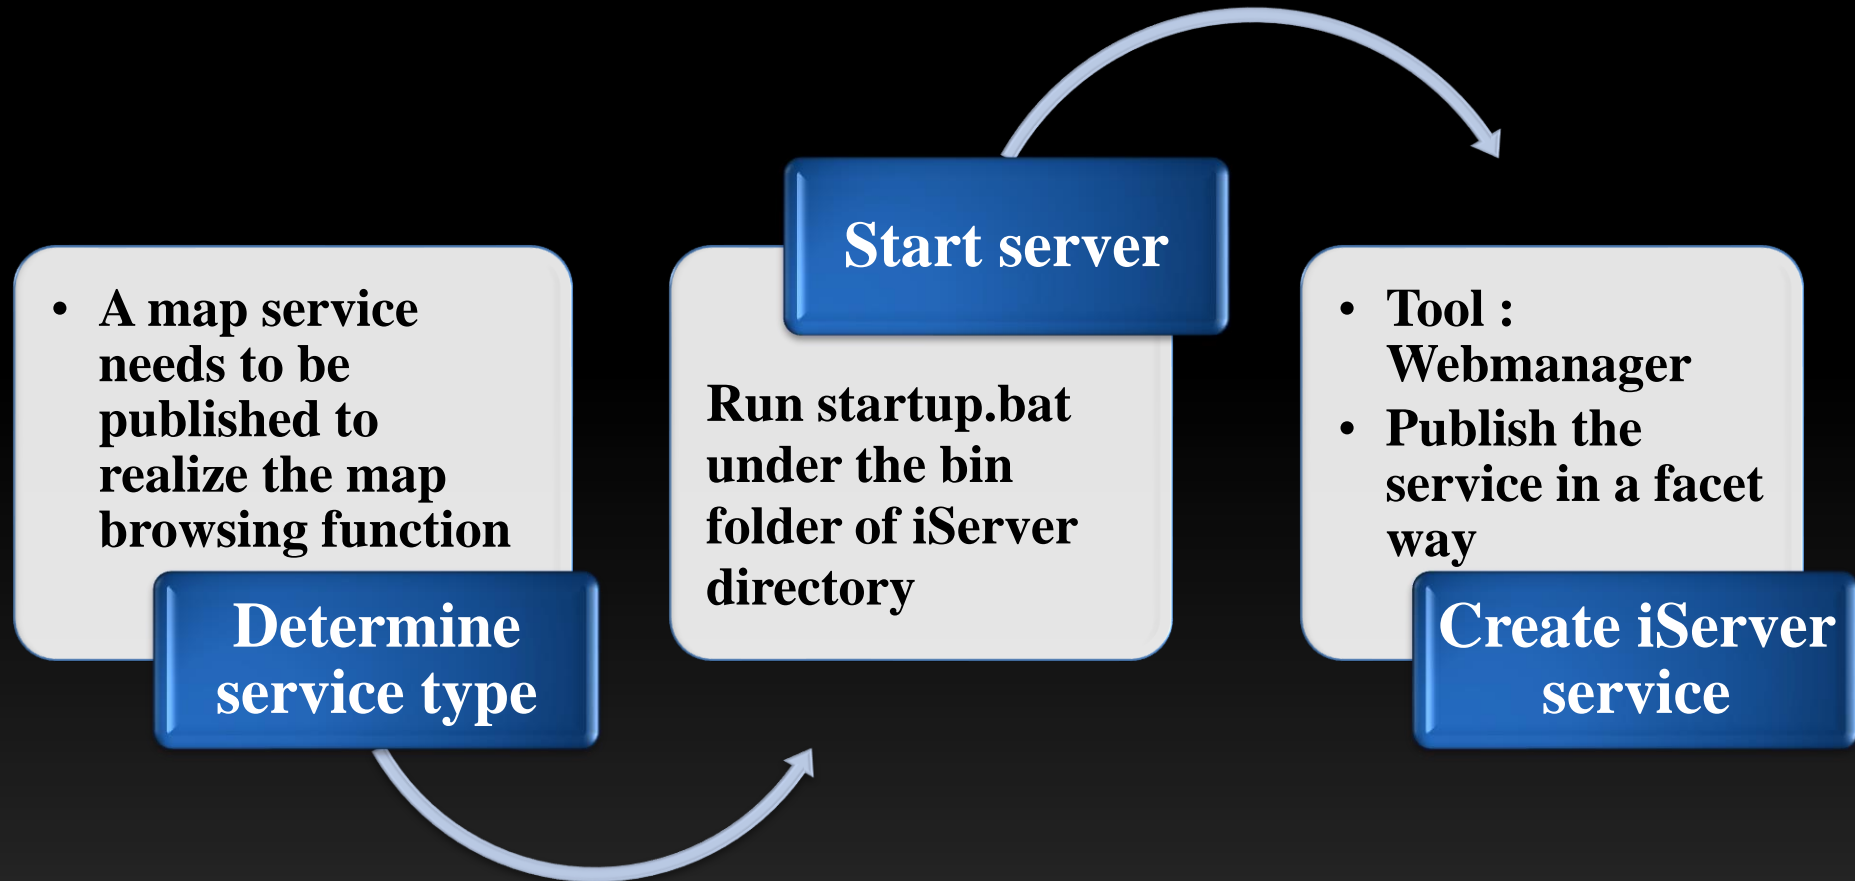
- A map service needs to be published to realize the map browsing function

Determine service type

Start server

Run startup.bat under the bin folder of iServer directory

- Tool : Webmanager
- Publish the service in a facet way

Create iServer service